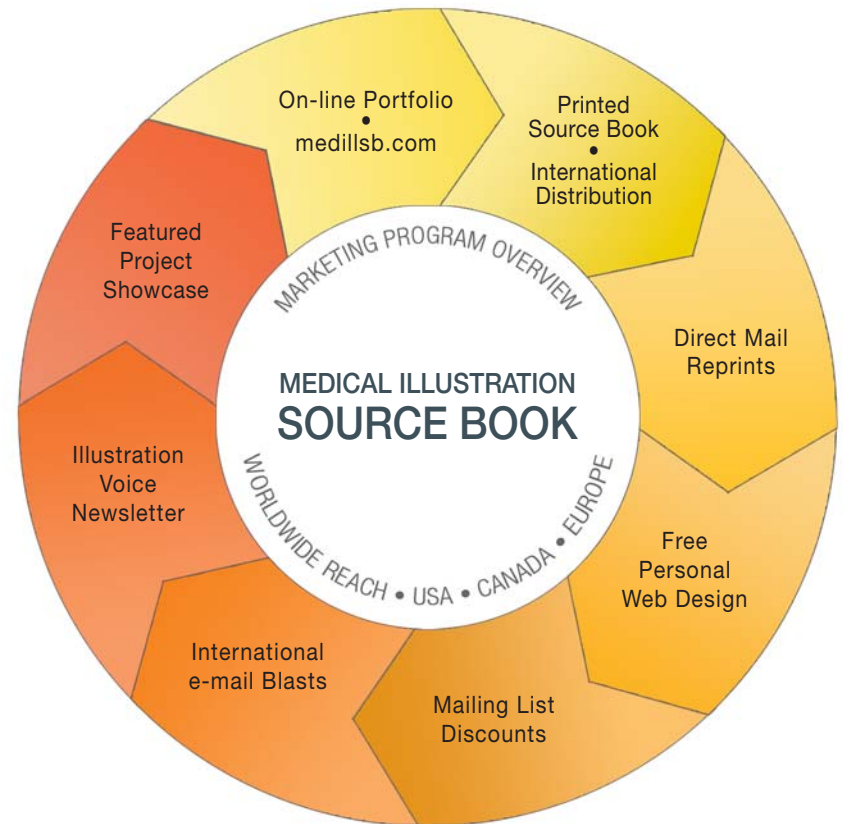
MARKETING PROGRAM OVERVIEW

MEDICAL ILLUSTRATION
SOURCE BOOK

WORLDWIDE REACH • USA • CANADA • EUROPE

On-line Portfolio
•
medillsb.com

Printed Source Book
•
International Distribution

Direct Mail Reprints

Free Personal Web Design

Mailing List Discounts

International e-mail Blasts

Illustration Voice Newsletter

Featured Project Showcase